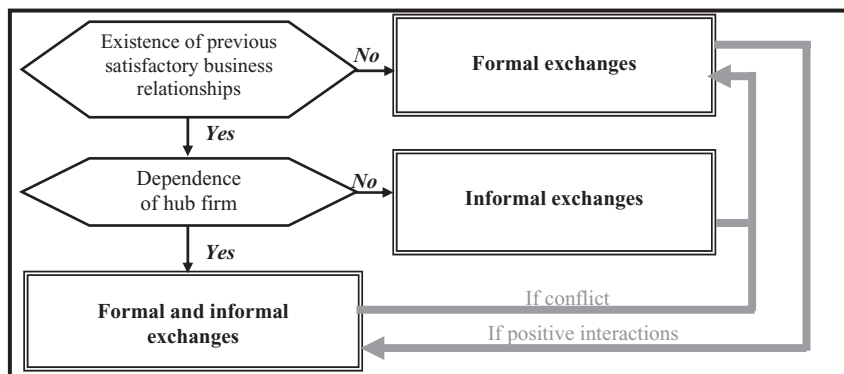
Existence of previous satisfactory business relationships

No

Formal exchanges

Yes

Dependence of hub firm

No

Informal exchanges

Yes

Formal and informal exchanges

If conflict

If positive interactions